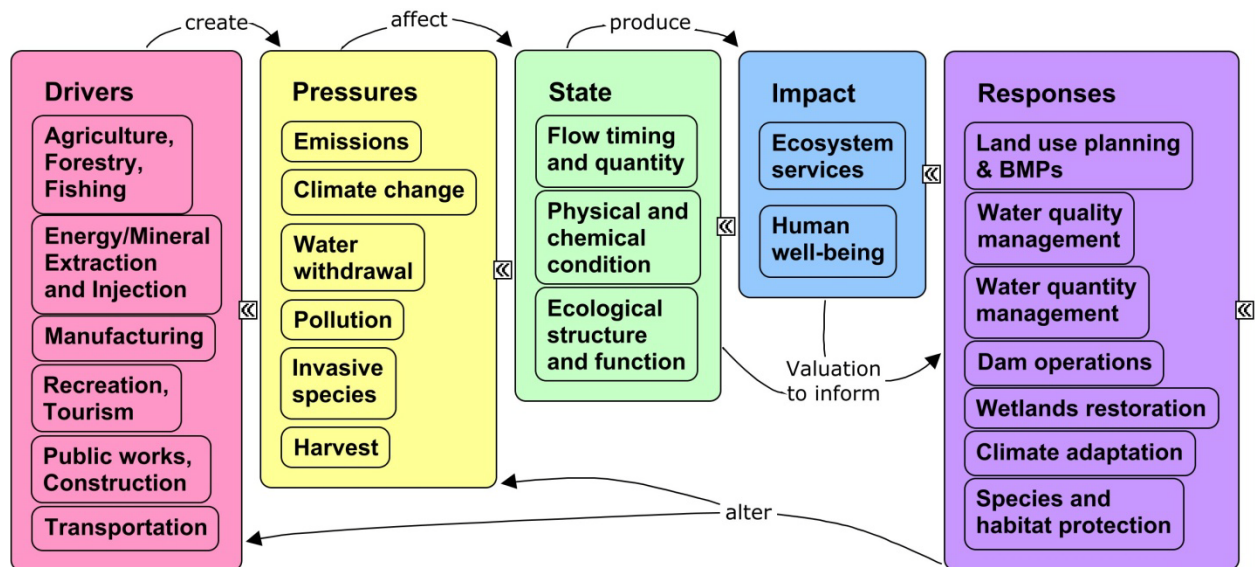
create
affect
produce

Drivers
Agriculture, Forestry, Fishing
Energy/Mineral Extraction and Injection
Manufacturing
Recreation, Tourism
Public works, Construction
Transportation

Pressures
Emissions
Climate change
Water withdrawal
Pollution
Invasive species
Harvest

State
Flow timing and quantity
Physical and chemical condition
Ecological structure and function

Impact
Ecosystem services
Human well-being

Responses
Land use planning & BMPs
Water quality management
Water quantity management
Dam operations
Wetlands restoration
Climate adaptation
Species and habitat protection

Valuation to inform
alter